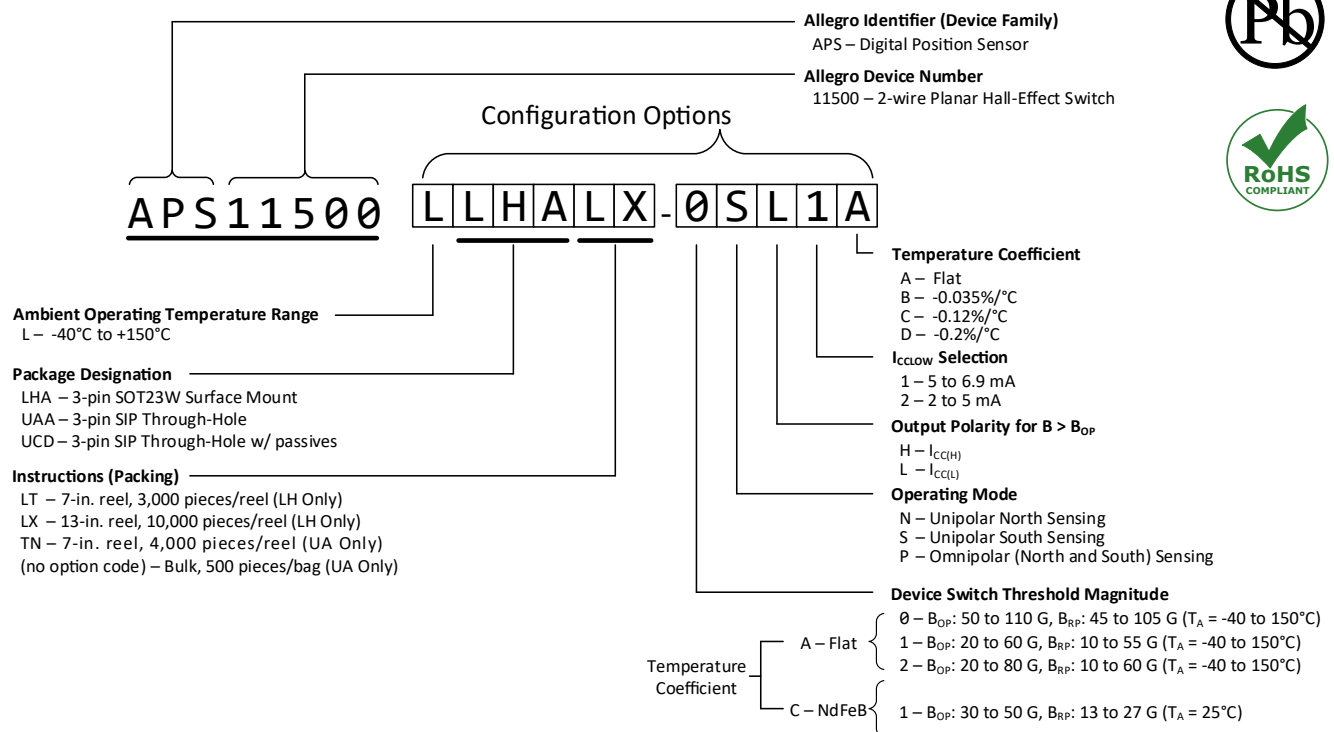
Allegro Identifier (Device Family)
APS – Digital Position Sensor

Allegro Device Number
11500 – 2-wire Planar Hall-Effect Switch

Pb

RoHS COMPLIANT

Configuration Options

APS11500 LLHALX-0SL1A

Temperature Coefficient
A – Flat
B – -0.035%/°C
C – -0.12%/°C
D – -0.2%/°C

$I_{CCLOW}$ Selection
1 – 5 to 6.9 mA
2 – 2 to 5 mA

Output Polarity for $B > B_{OP}$
H – $I_{CC(H)}$
L – $I_{CC(L)}$

Operating Mode
N – Unipolar North Sensing
S – Unipolar South Sensing
P – Omnipolar (North and South) Sensing

Device Switch Threshold Magnitude

Ambient Operating Temperature Range
L – -40°C to +150°C

Package Designation
LHA – 3-pin SOT23W Surface Mount
UAA – 3-pin SIP Through-Hole
UCD – 3-pin SIP Through-Hole w/ passives

Instructions (Packing)
LT – 7-in. reel, 3,000 pieces/reel (LH Only)
LX – 13-in. reel, 10,000 pieces/reel (LH Only)
TN – 7-in. reel, 4,000 pieces/reel (UA Only)
(no option code) – Bulk, 500 pieces/bag (UA Only)

Temperature Coefficient
A – Flat
0 – $B_{OP}$: 50 to 110 G, $B_{RP}$: 45 to 105 G ($T_A$ = -40 to 150°C)
1 – $B_{OP}$: 20 to 60 G, $B_{RP}$: 10 to 55 G ($T_A$ = -40 to 150°C)
2 – $B_{OP}$: 20 to 80 G, $B_{RP}$: 10 to 60 G ($T_A$ = -40 to 150°C)
C – NdFeB
1 – $B_{OP}$: 30 to 50 G, $B_{RP}$: 13 to 27 G ($T_A$ = 25°C)